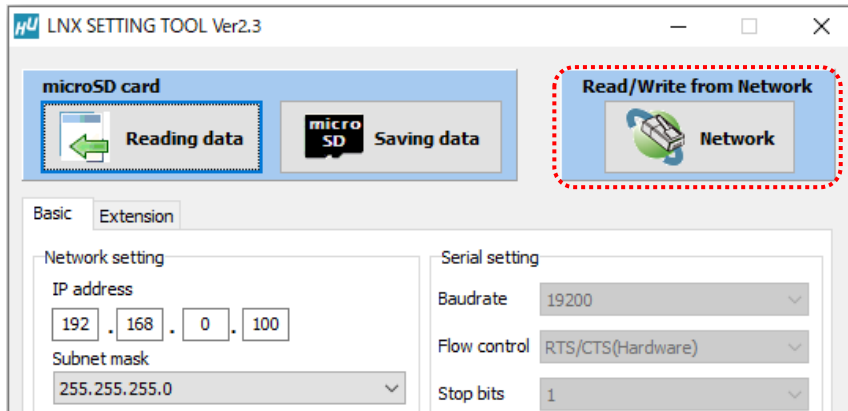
HU LNX SETTING TOOL Ver2.3

microSD card

Reading data

micro SD Saving data

Read/Write from Network

Network

Basic Extension

Network setting

IP address

192 . 168 . 0 . 100

Subnet mask

255.255.255.0

Serial setting

Baudrate 19200

Flow control RTS/CTS(Hardware)

Stop bits 1